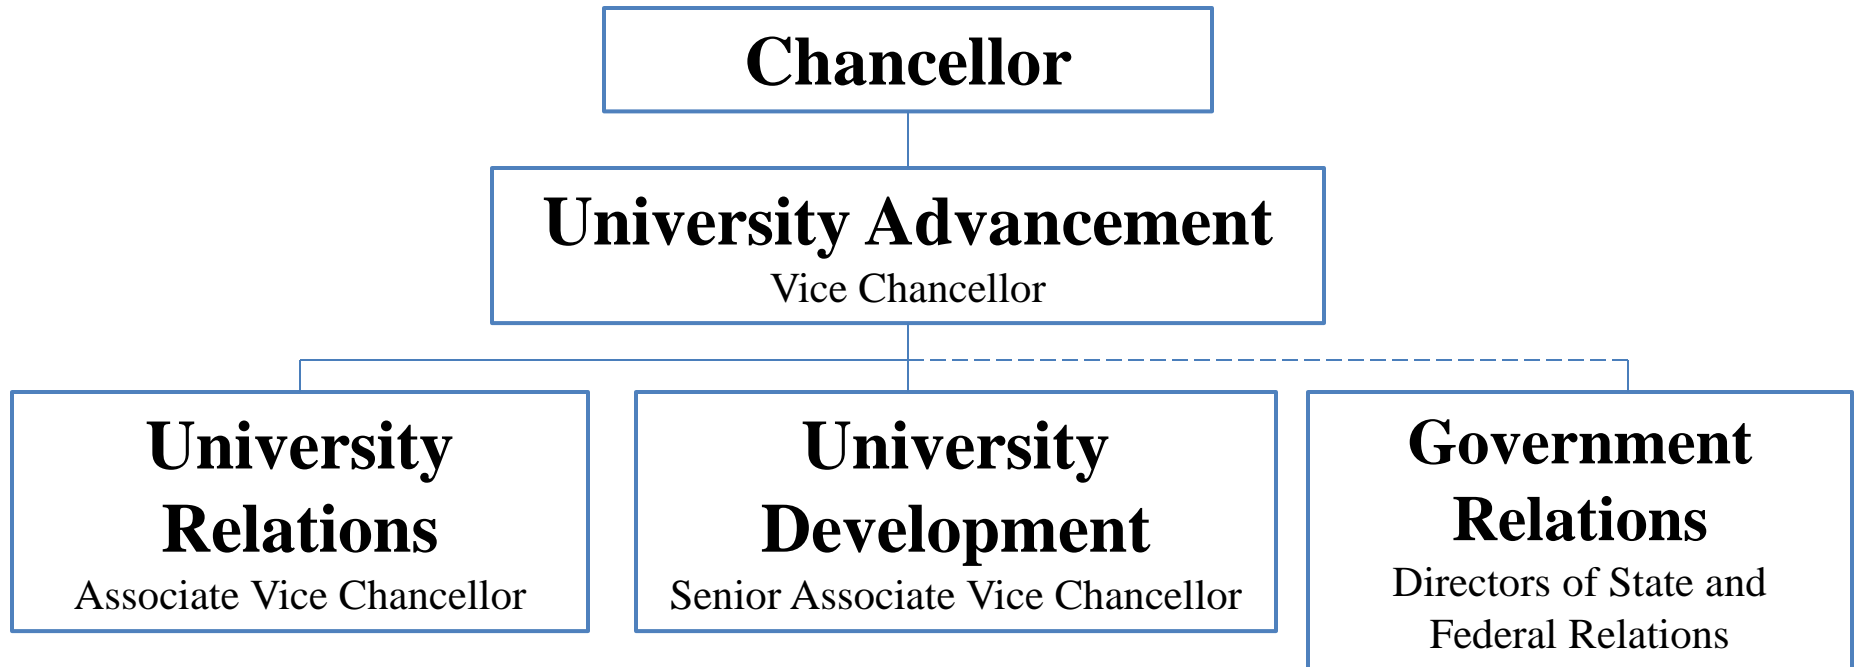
Chancellor

University Advancement
Vice Chancellor

University Relations
Associate Vice Chancellor

University Development
Senior Associate Vice Chancellor

Government Relations
Directors of State and Federal Relations